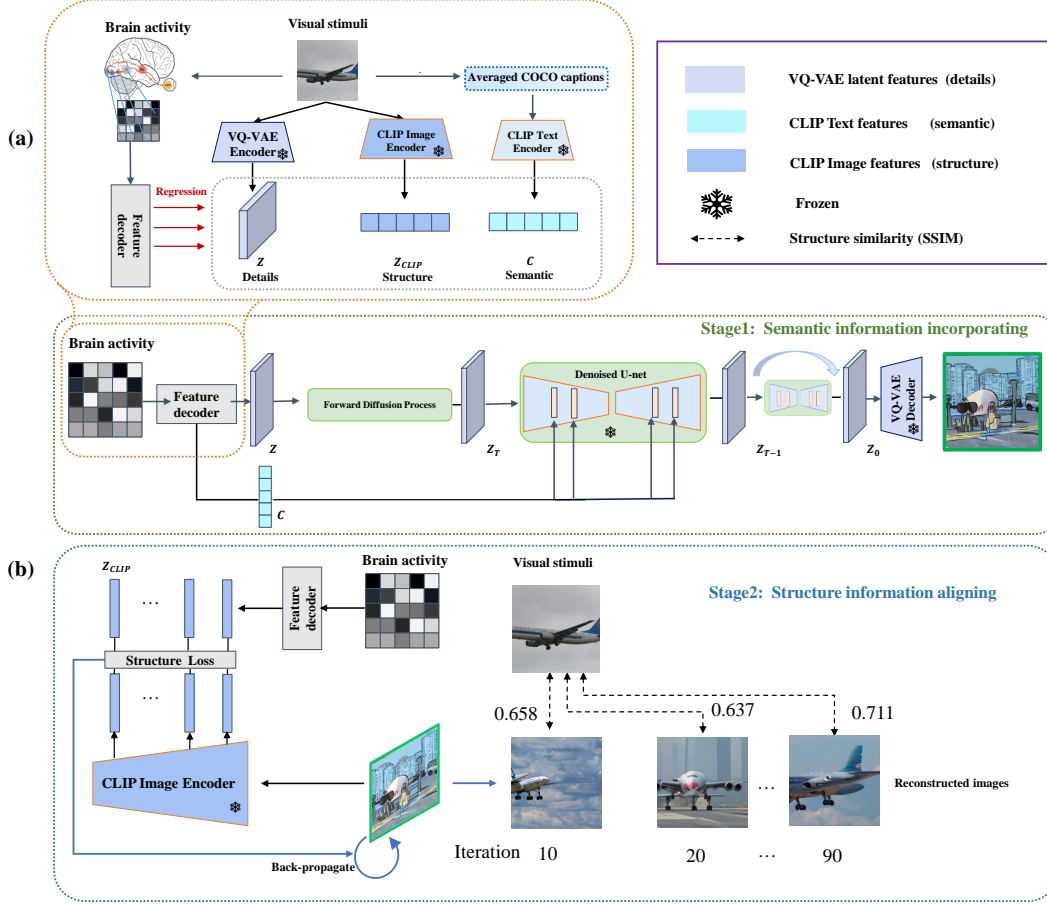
(a)

Brain activity

Visual stimuli

Averaged COCO captions

VQ-VAE Encoder ❄

CLIP Image Encoder ❄

CLIP Text Encoder ❄

Regression

Feature decoder

$z$
Details

$z_{CLIP}$
Structure

$c$
Semantic

VQ-VAE latent features (details)

CLIP Text features (semantic)

CLIP Image features (structure)

Frozen

Structure similarity (SSIM)

Stage1: Semantic information incorporating

Brain activity

Feature decoder

$z$

Forward Diffusion Process

$z_T$

Denoised U-net

❄

$z_{T-1}$

$z_0$

VQ-VAE Decoder ❄

$c$

(b)

$z_{CLIP}$

…

Structure Loss

…

CLIP Image Encoder ❄

Feature decoder

Brain activity

Visual stimuli

Stage2: Structure information aligning

0.658

0.637

0.711

…

Reconstructed images

Back-propagate

Iteration 10

20

…

90